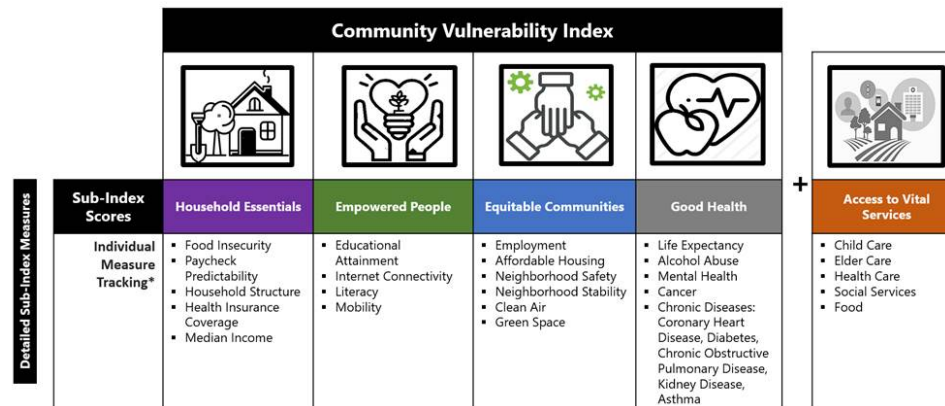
Community Vulnerability Index

Detailed Sub-Index Measures

Sub-Index Scores

Individual Measure Tracking*

Household Essentials
- Food Insecurity
- Paycheck Predictability
- Household Structure
- Health Insurance Coverage
- Median Income

Empowered People
- Educational Attainment
- Internet Connectivity
- Literacy
- Mobility

Equitable Communities
- Employment
- Affordable Housing
- Neighborhood Safety
- Neighborhood Stability
- Clean Air
- Green Space

Good Health
- Life Expectancy
- Alcohol Abuse
- Mental Health
- Cancer
- Chronic Diseases: Coronary Heart Disease, Diabetes, Chronic Obstructive Pulmonary Disease, Kidney Disease, Asthma

+

Access to Vital Services
- Child Care
- Elder Care
- Health Care
- Social Services
- Food